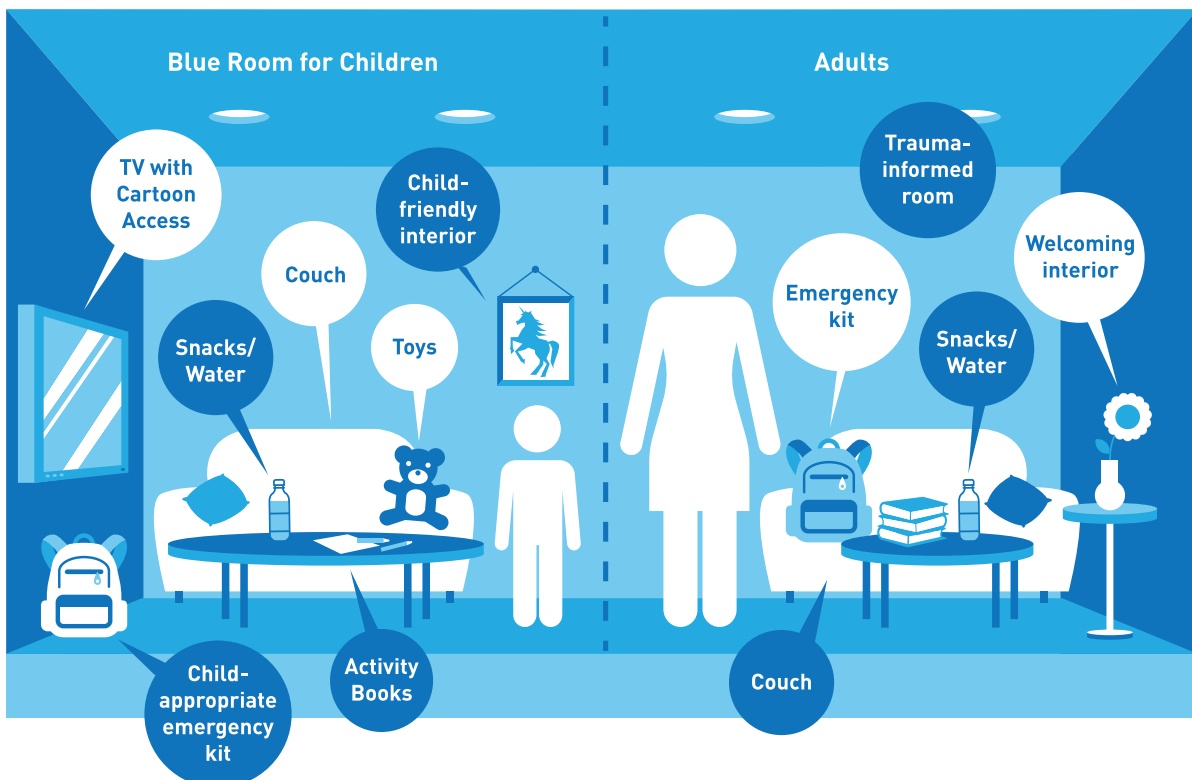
Blue Room for Children

Adults

TV with Cartoon Access

Child-friendly interior

Trauma-informed room

Couch

Toys

Snacks/ Water

Emergency kit

Welcoming interior

Snacks/ Water

Child-appropriate emergency kit

Activity Books

Couch